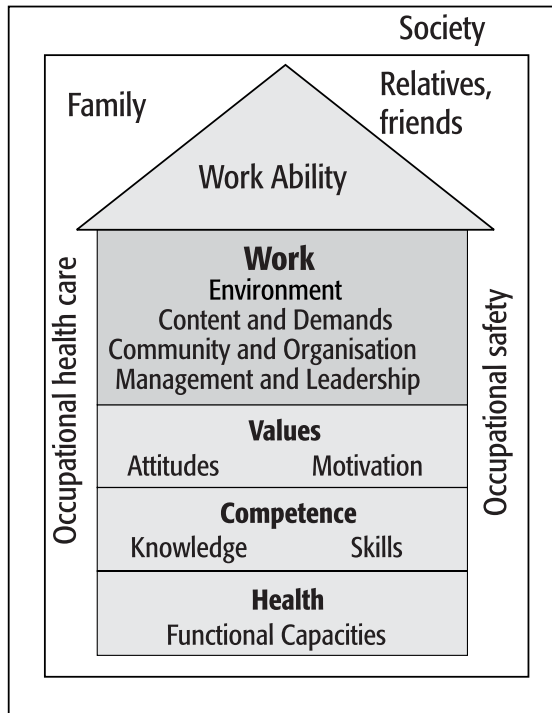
Society

Family

Relatives, friends

Work Ability

Occupational health care

**Work**
**Environment**
Content and Demands
Community and Organisation
Management and Leadership

**Values**
Attitudes Motivation

**Competence**
Knowledge Skills

**Health**
Functional Capacities

Occupational safety